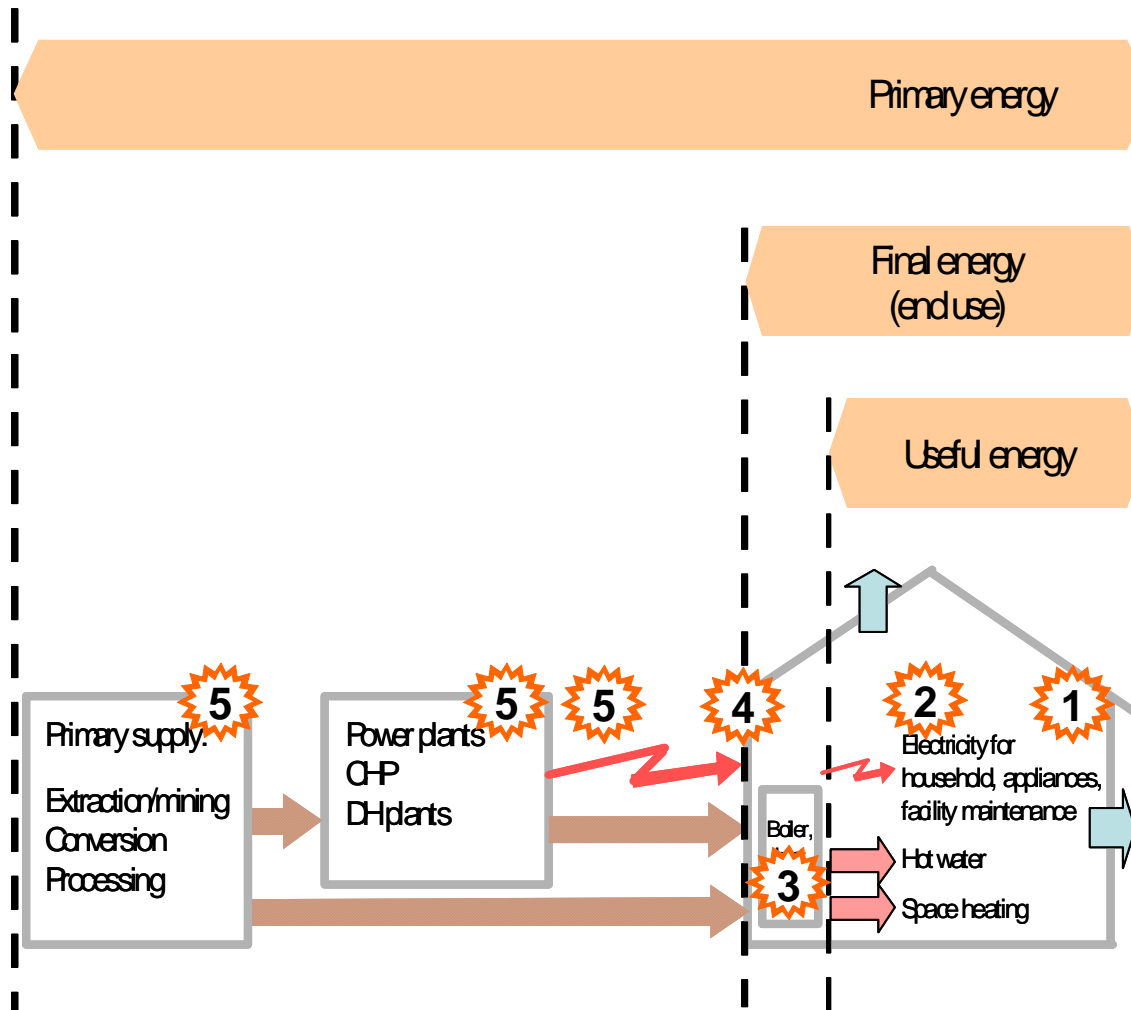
Primary energy

Final energy
(end use)

Useful energy

5

Primary supply:

Extraction/mining
Conversion
Processing

5

Power plants
CHP
DH plants

5

4

2

1

Electricity for household, appliances, facility maintenance

Boiler, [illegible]

3

Hot water

Space heating